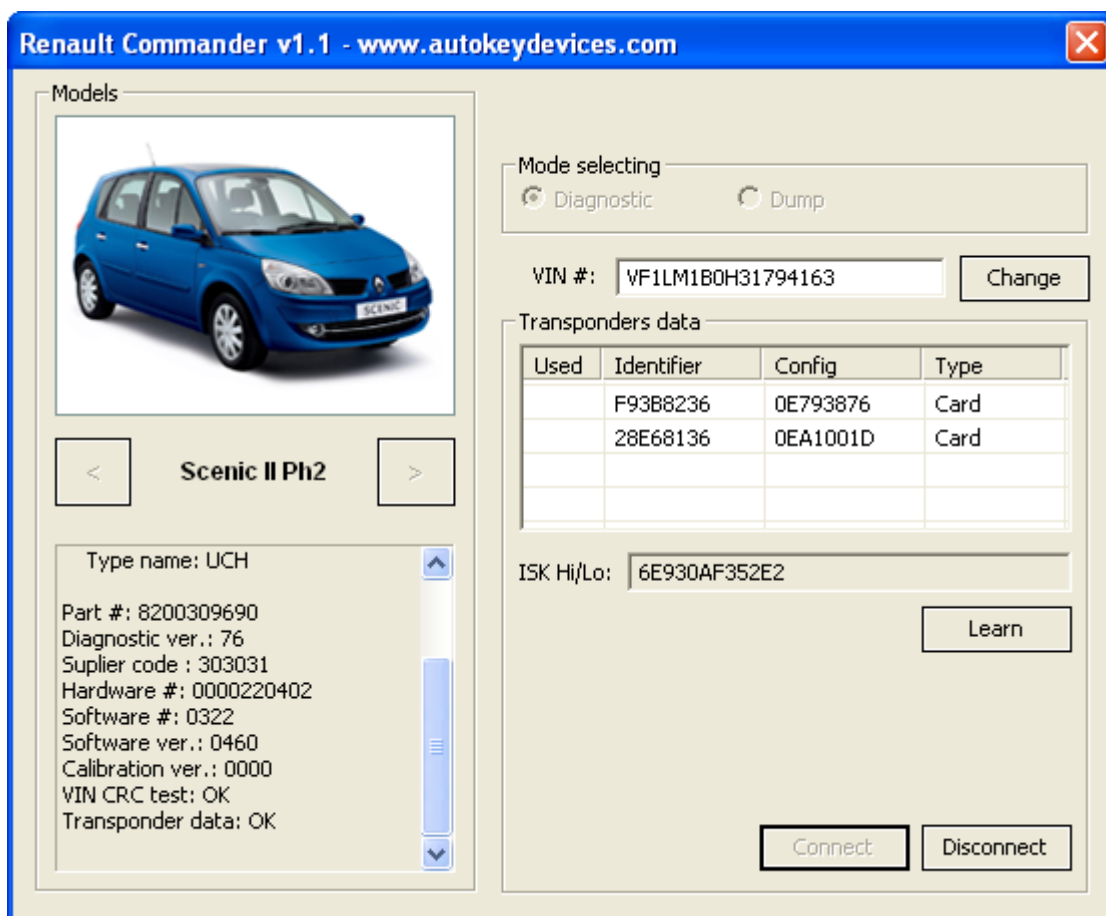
Renault Commander v1.1 - www.autokeydevices.com

Models

SCENIC

<

Scenic II Ph2

>

Type name: UCH

Part #: 8200309690
Diagnostic ver.: 76
Suplier code : 303031
Hardware #: 0000220402
Software #: 0322
Software ver.: 0460
Calibration ver.: 0000
VIN CRC test: OK
Transponder data: OK

Mode selecting

Diagnostic

Dump

VIN #: VF1LM1B0H31794163

Change

Transponders data

| Used | Identifier | Config | Type |
|---|---|---|---|
| | F93B8236 | 0E793876 | Card |
| | 28E68136 | 0EA1001D | Card |
| | | | |
| | | | |

ISK Hi/Lo: 6E930AF352E2

Learn

Connect

Disconnect